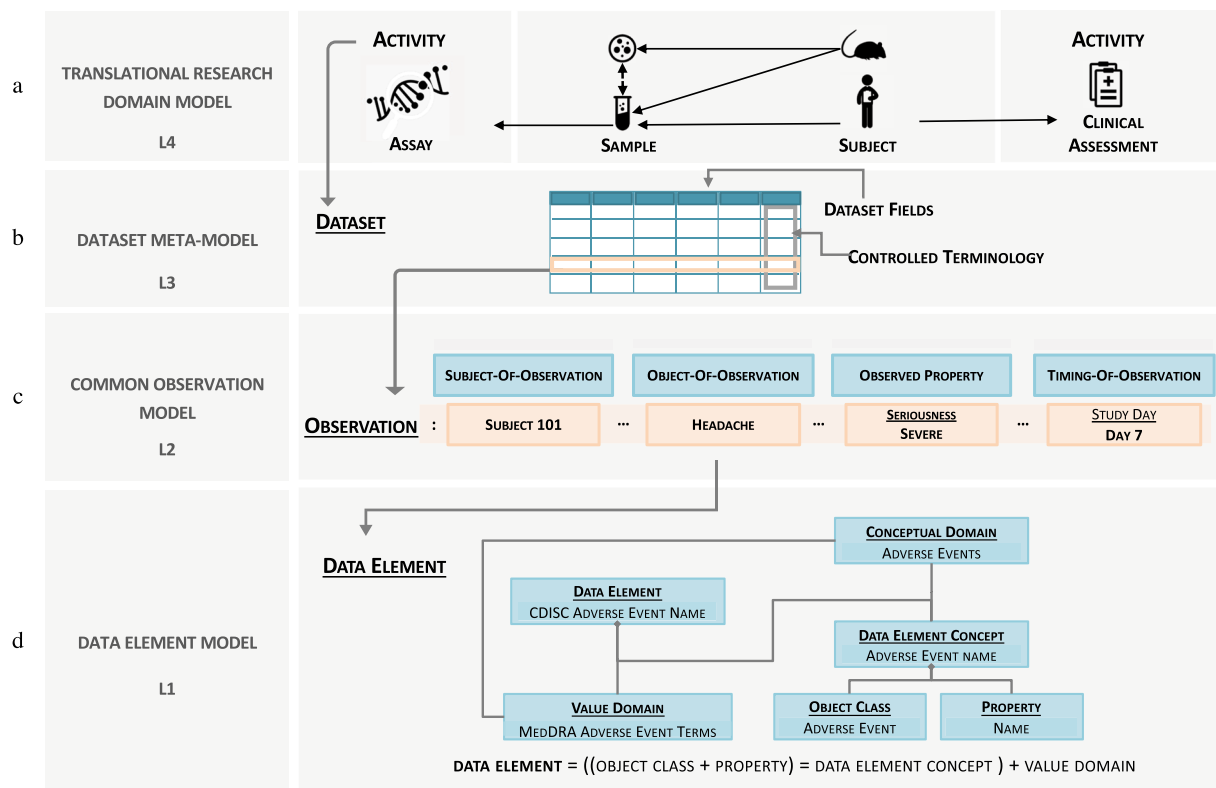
a

TRANSLATIONAL RESEARCH DOMAIN MODEL

L4

ACTIVITY

ASSAY

SAMPLE

SUBJECT

ACTIVITY

CLINICAL ASSESSMENT

b

DATASET META-MODEL

L3

DATASET

DATASET FIELDS

CONTROLLED TERMINOLOGY

c

COMMON OBSERVATION MODEL

L2

SUBJECT-OF-OBSERVATION

OBJECT-OF-OBSERVATION

OBSERVED PROPERTY

TIMING-OF-OBSERVATION

OBSERVATION :

SUBJECT 101

...

HEADACHE

...

SERIOUSNESS
SEVERE

...

STUDY DAY
DAY 7

d

DATA ELEMENT MODEL

L1

DATA ELEMENT

CONCEPTUAL DOMAIN
ADVERSE EVENTS

DATA ELEMENT
CDISC ADVERSE EVENT NAME

DATA ELEMENT CONCEPT
ADVERSE EVENT NAME

VALUE DOMAIN
MEDDRA ADVERSE EVENT TERMS

OBJECT CLASS
ADVERSE EVENT

PROPERTY
NAME

DATA ELEMENT = ((OBJECT CLASS + PROPERTY) = DATA ELEMENT CONCEPT ) + VALUE DOMAIN